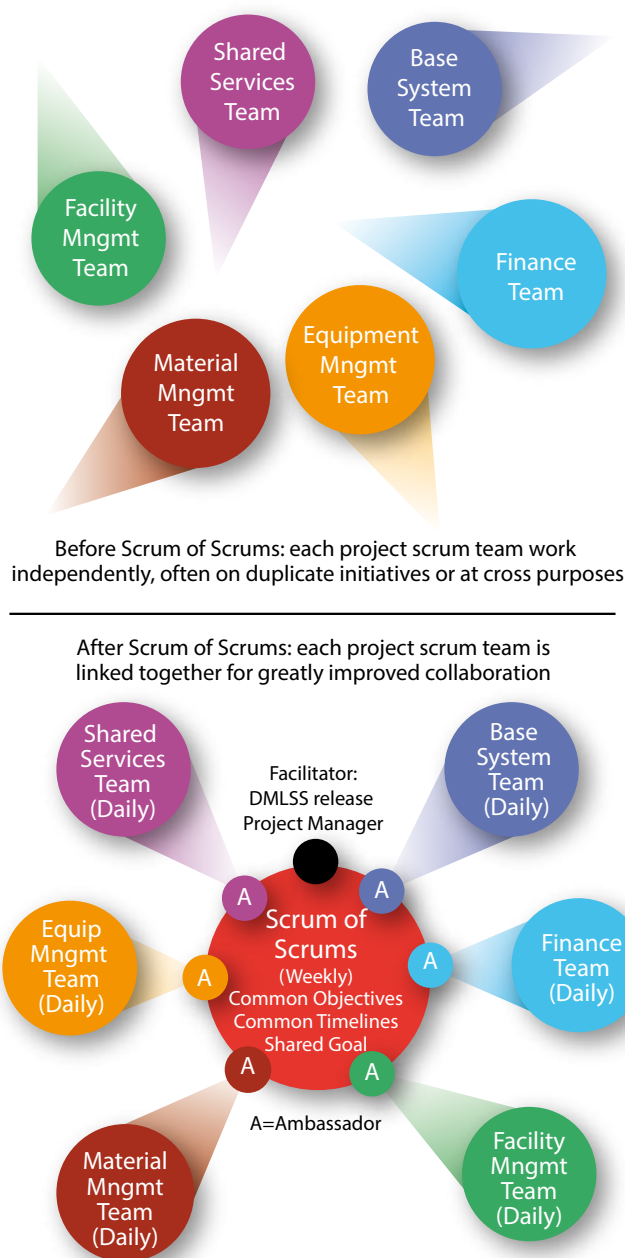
Shared Services Team

Base System Team

Facility Mngmt Team

Finance Team

Equipment Mngmt Team

Material Mngmt Team

Before Scrum of Scrums: each project scrum team work independently, often on duplicate initiatives or at cross purposes

After Scrum of Scrums: each project scrum team is linked together for greatly improved collaboration

Shared Services Team (Daily)

Base System Team (Daily)

Facilitator: DMLSS release Project Manager

A

A

Scrum of Scrums (Weekly) Common Objectives Common Timelines Shared Goal

Equip Mngmt Team (Daily)

A

A

Finance Team (Daily)

A

A

A=Ambassador

Material Mngmt Team (Daily)

Facility Mngmt Team (Daily)